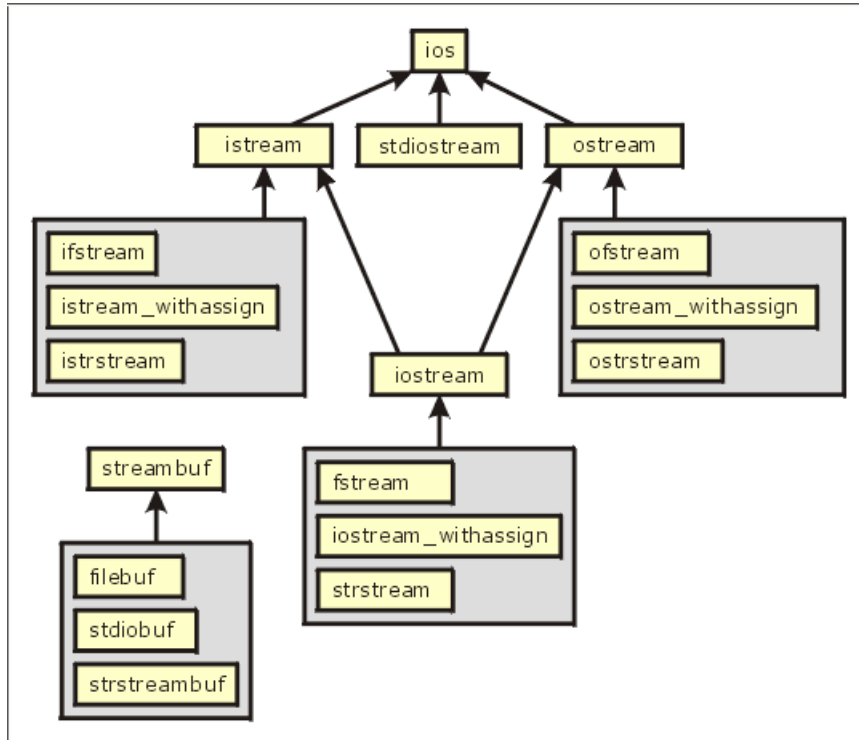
ios

istream

stdiostream

ostream

ifstream

istream_withassign

istrstream

iostream

ofstream

ostream_withassign

ostrstream

streambuf

filebuf

stdiobuf

strstreambuf

fstream

iostream_withassign

strstream